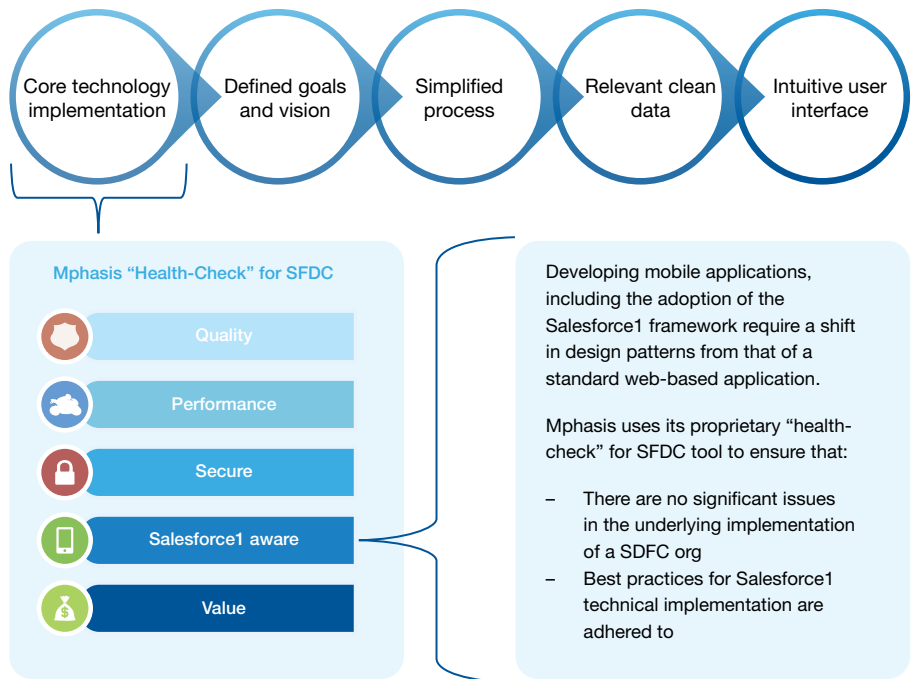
Core technology implementation

Defined goals and vision

Simplified process

Relevant clean data

Intuitive user interface

Mphasis "Health-Check" for SFDC

Quality

Performance

Secure

Salesforce1 aware

Value

Developing mobile applications, including the adoption of the Salesforce1 framework require a shift in design patterns from that of a standard web-based application.

Mphasis uses its proprietary "health-check" for SFDC tool to ensure that:

– There are no significant issues in the underlying implementation of a SDFC org

– Best practices for Salesforce1 technical implementation are adhered to